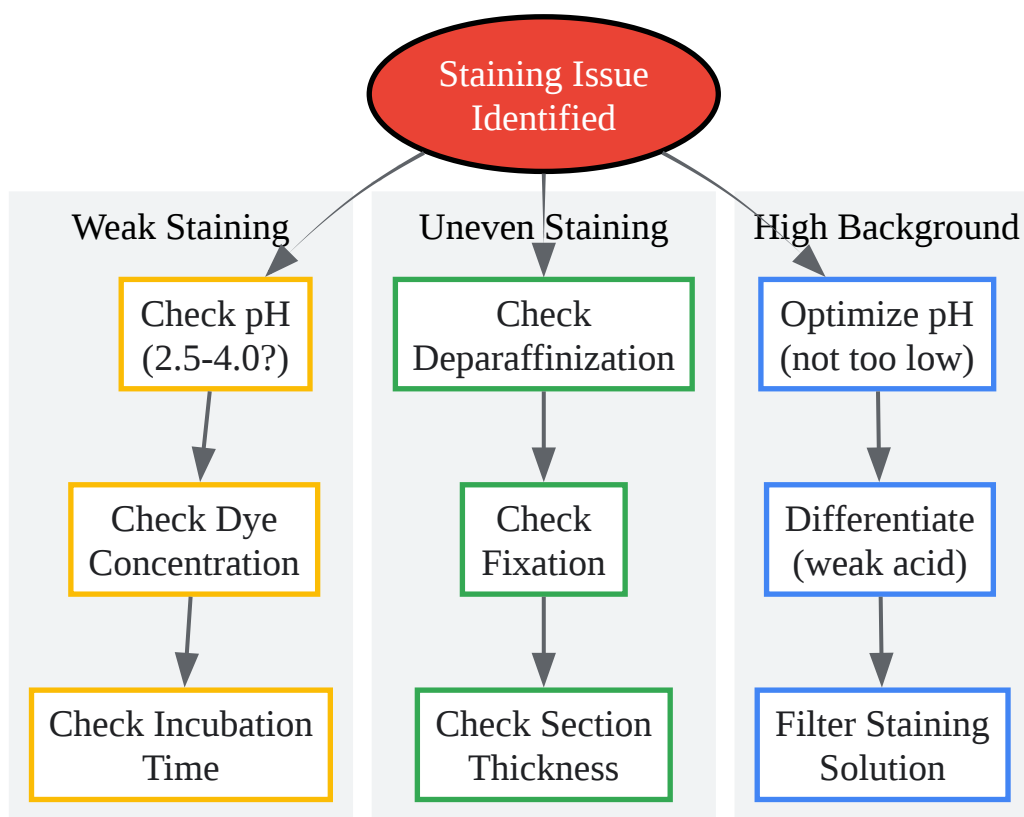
Staining Issue Identified

Weak Staining

Check pH (2.5-4.0?)

Check Dye Concentration

Check Incubation Time

Uneven Staining

Check Deparaffinization

Check Fixation

Check Section Thickness

High Background

Optimize pH (not too low)

Differentiate (weak acid)

Filter Staining Solution